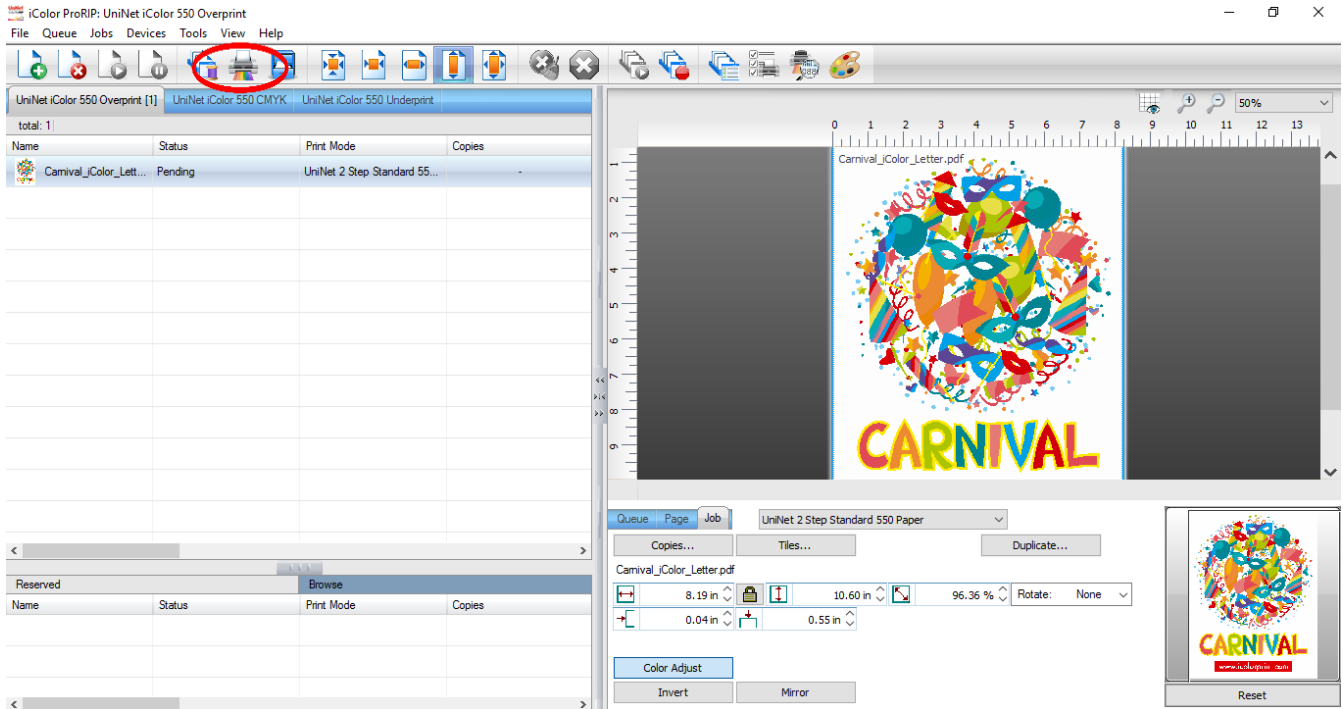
iColor ProRIP: UniNet iColor 550 Overprint
File Queue Jobs Devices Tools View Help

UniNet iColor 550 Overprint [1] UniNet iColor 550 CMYK UniNet iColor 550 Underprint
total: 1

| Name | Status | Print Mode | Copies |
|---|---|---|---|
| Carnival_iColor_Lett... | Pending | UniNet 2 Step Standard 55... | - |

Reserved Browse

| Name | Status | Print Mode | Copies |
|---|---|---|---|

50%
0 1 2 3 4 5 6 7 8 9 10 11 12 13
1 2 3 4 5 6 7 8 9
Carnival_iColor_Letter.pdf
CARNIVAL

Queue Page Job UniNet 2 Step Standard 550 Paper
Copies... Tiles... Duplicate...
Carnival_iColor_Letter.pdf
8.19 in 10.60 in 96.36 % Rotate: None
0.04 in 0.55 in
Color Adjust
Invert Mirror
CARNIVAL
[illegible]
Reset